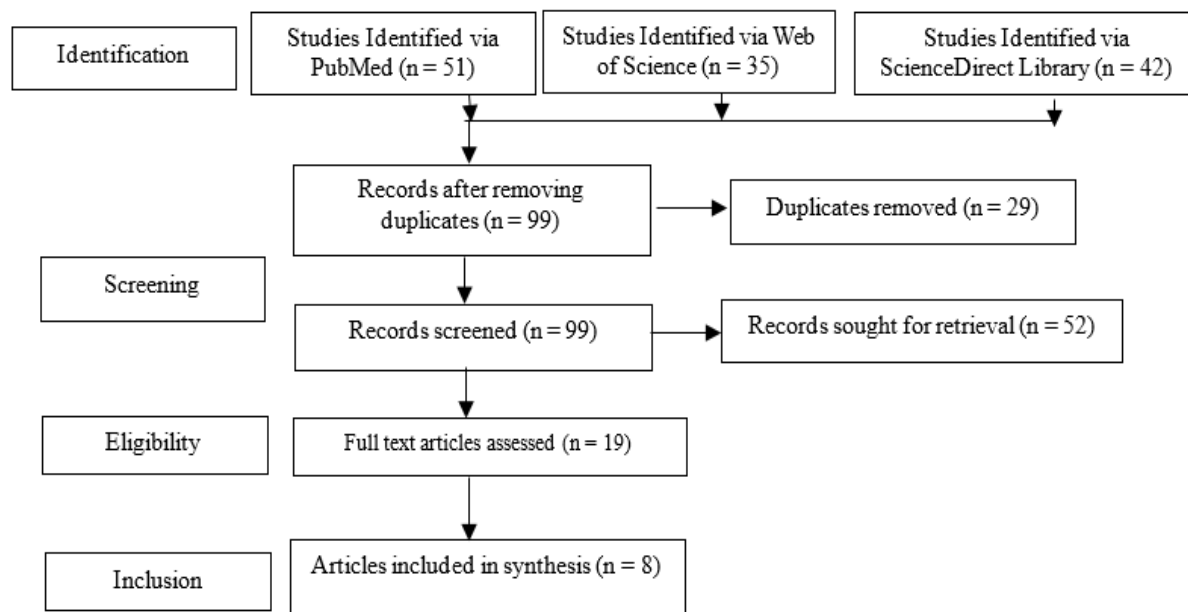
Identification

Studies Identified via PubMed (n = 51)

Studies Identified via Web of Science (n = 35)

Studies Identified via ScienceDirect Library (n = 42)

Records after removing duplicates (n = 99)

Duplicates removed (n = 29)

Screening

Records screened (n = 99)

Records sought for retrieval (n = 52)

Eligibility

Full text articles assessed (n = 19)

Inclusion

Articles included in synthesis (n = 8)